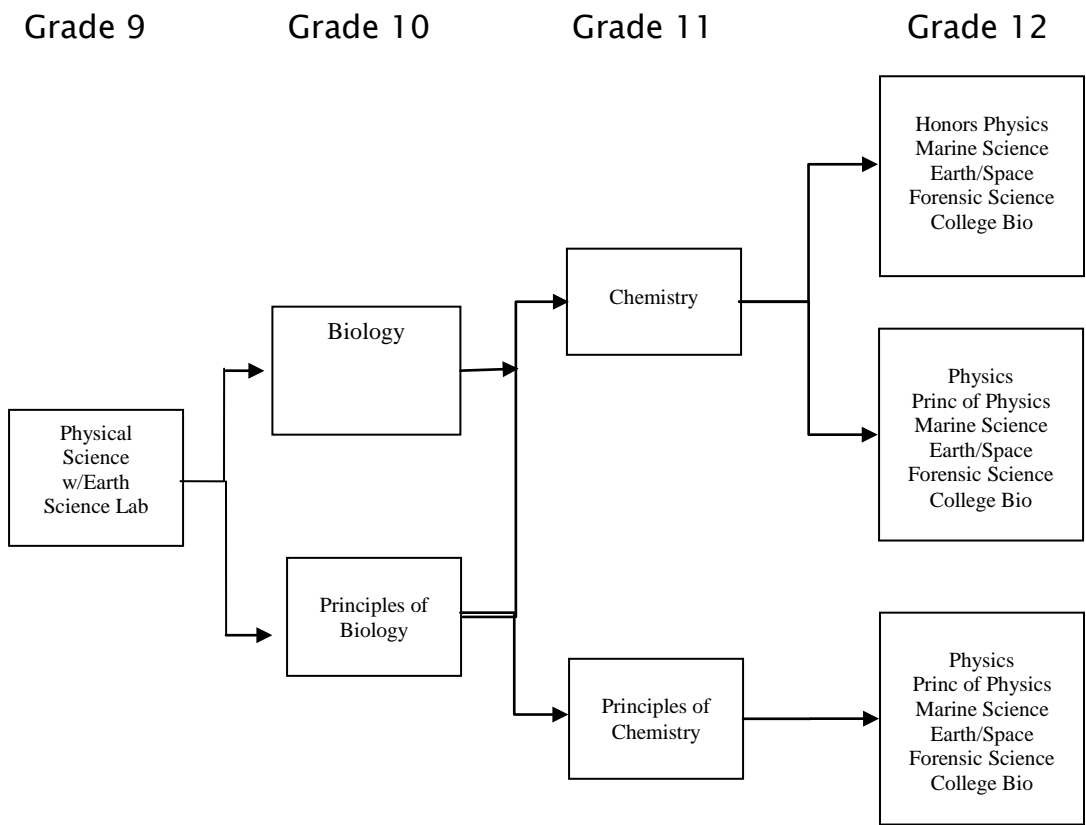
Grade 9

Grade 10

Grade 11

Grade 12

Physical Science w/Earth Science Lab

Biology

Principles of Biology

Chemistry

Principles of Chemistry

Honors Physics
Marine Science
Earth/Space
Forensic Science
College Bio

Physics
Princ of Physics
Marine Science
Earth/Space
Forensic Science
College Bio

Physics
Princ of Physics
Marine Science
Earth/Space
Forensic Science
College Bio